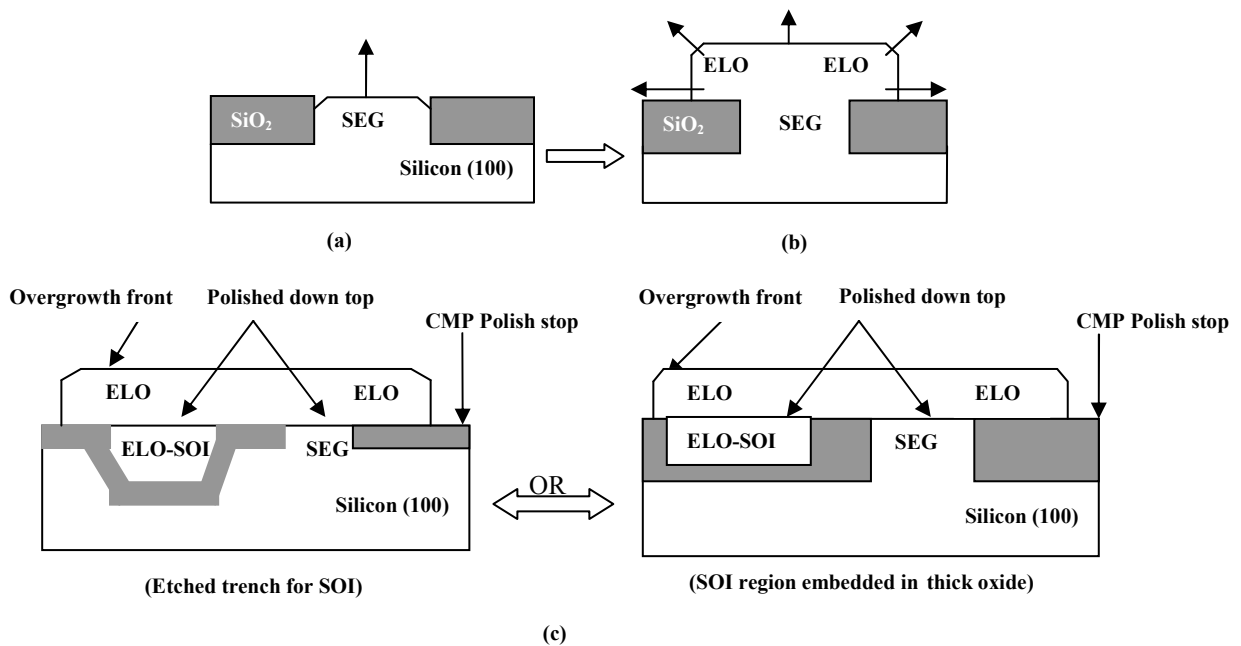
$SiO_2$

SEG

Silicon (100)

(a)

ELO

ELO

$SiO_2$

SEG

(b)

Overgrowth front

Polished down top

CMP Polish stop

ELO

ELO

ELO-SOI

SEG

Silicon (100)

(Etched trench for SOI)

OR

Overgrowth front

Polished down top

CMP Polish stop

ELO

ELO

ELO-SOI

SEG

Silicon (100)

(SOI region embedded in thick oxide)

(c)